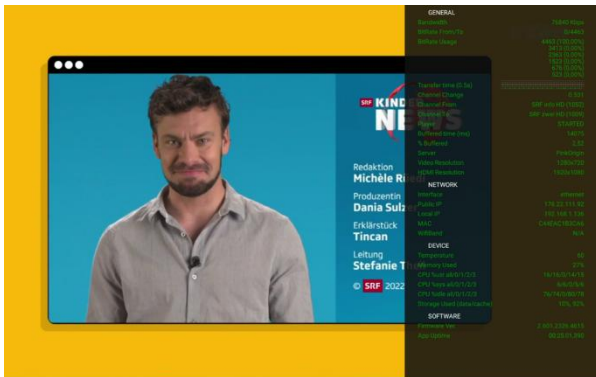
GENERAL

Bandwidth 76840 Kbps

Bitrate From/To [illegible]

Bitrate Usage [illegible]

Transfer time (5.0s) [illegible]

Channel Change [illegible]

Channel From SRF info HD (1080)

Channel To SRF zwei HD (1080)

Player STARTED

Buffered time (ms) 14075

% Buffered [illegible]

Server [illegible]

Video Resolution 1280x720

HDMI Resolution 1920x1080

NETWORK

Interface ethernet

Public IP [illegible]

Local IP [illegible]

MAC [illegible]

Wifiband N/A

DEVICE

Temperature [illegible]

Memory Used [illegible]

CPU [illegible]

CPU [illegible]

CPU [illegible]

Storage Used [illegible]

SOFTWARE

Firmware Ver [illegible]

App Uptime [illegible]

SRF KIND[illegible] NE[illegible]

Redaktion
Michèle Ru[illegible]

Produzentin
Dania Sulz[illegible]

Erklärstück
Tincan

Leitung
Stefanie T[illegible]

© SRF 2022